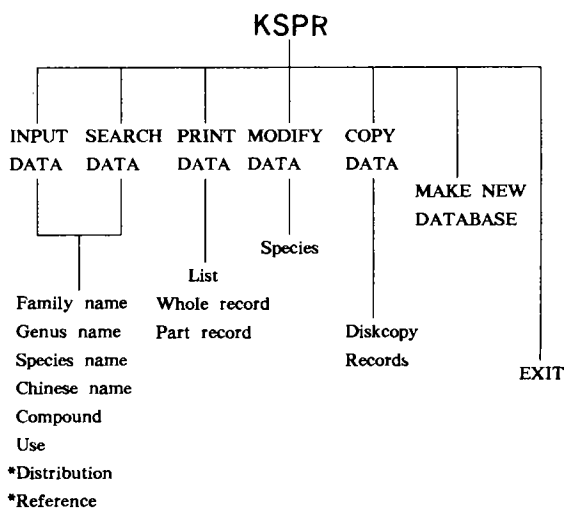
KSPR

INPUT DATA

SEARCH DATA

Family name
Genus name
Species name
Chinese name
Compound
Use
*Distribution
*Reference

PRINT DATA

List
Whole record
Part record

MODIFY DATA

Species

COPY DATA

Diskcopy
Records

MAKE NEW DATABASE

EXIT